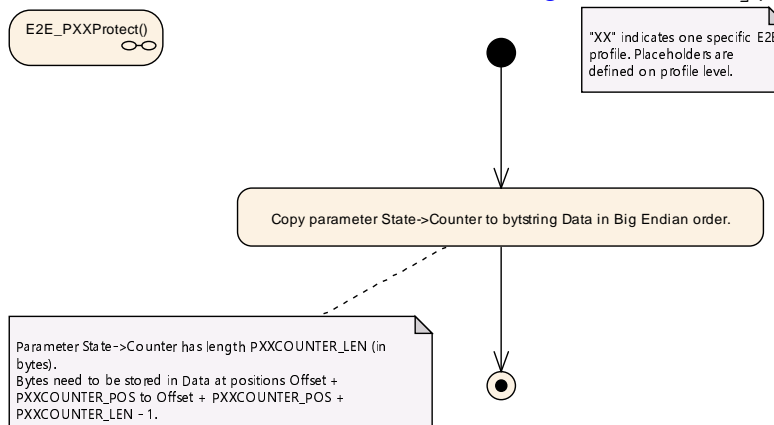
E2E_PXXProtect()

"XX" indicates one specific E2E profile. Placeholders are defined on profile level.

Copy parameter State->Counter to bytstring Data in Big Endian order.

Parameter State->Counter has length PXXCOUNTER_LEN (in bytes).
Bytes need to be stored in Data at positions Offset + PXXCOUNTER_POS to Offset + PXXCOUNTER_POS + PXXCOUNTER_LEN - 1.